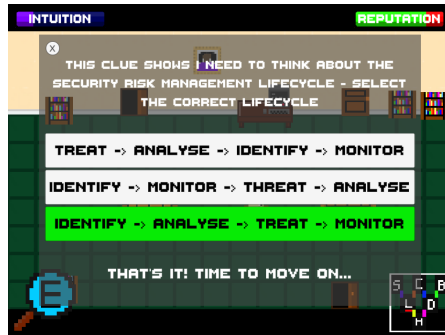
INTUITION

REPUTATION

THIS CLUE SHOWS I NEED TO THINK ABOUT THE SECURITY RISK MANAGEMENT LIFECYCLE - SELECT THE CORRECT LIFECYCLE

TREAT -> ANALYSE -> IDENTIFY -> MONITOR

IDENTIFY -> MONITOR -> THREAT -> ANALYSE

IDENTIFY -> ANALYSE -> TREAT -> MONITOR

THAT'S IT! TIME TO MOVE ON...

E

S C B L D H